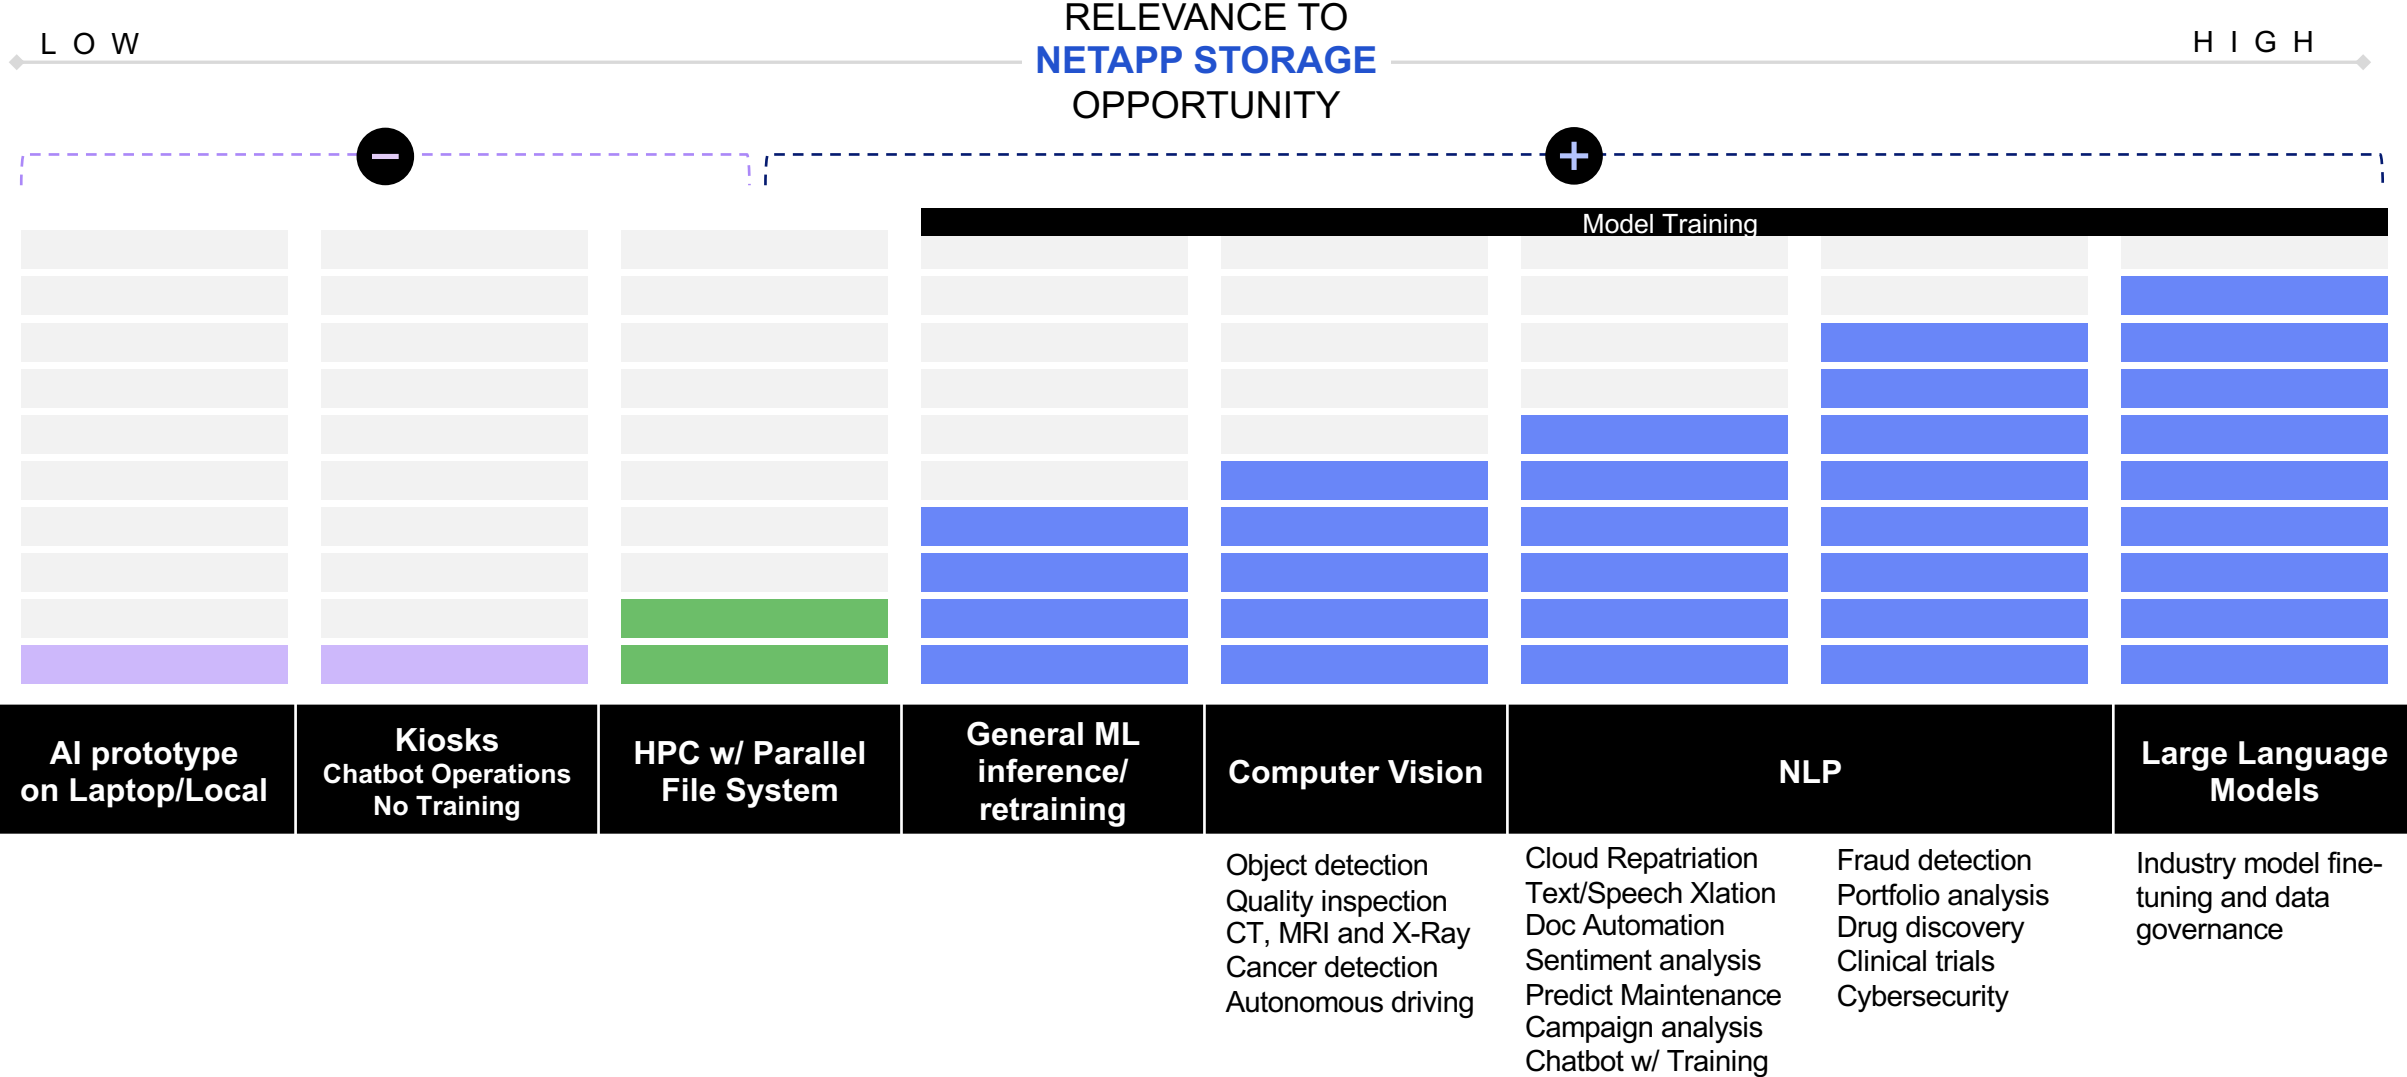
LOW

RELEVANCE TO
NETAPP STORAGE
OPPORTUNITY

HIGH

Model Training

AI prototype on Laptop/Local

Kiosks
Chatbot Operations
No Training

HPC w/ Parallel File System

General ML inference/ retraining

Computer Vision

NLP

Large Language Models

Object detection
Quality inspection
CT, MRI and X-Ray
Cancer detection
Autonomous driving

Cloud Repatriation
Text/Speech Xlation
Doc Automation
Sentiment analysis
Predict Maintenance
Campaign analysis
Chatbot w/ Training

Fraud detection
Portfolio analysis
Drug discovery
Clinical trials
Cybersecurity

Industry model fine-tuning and data governance